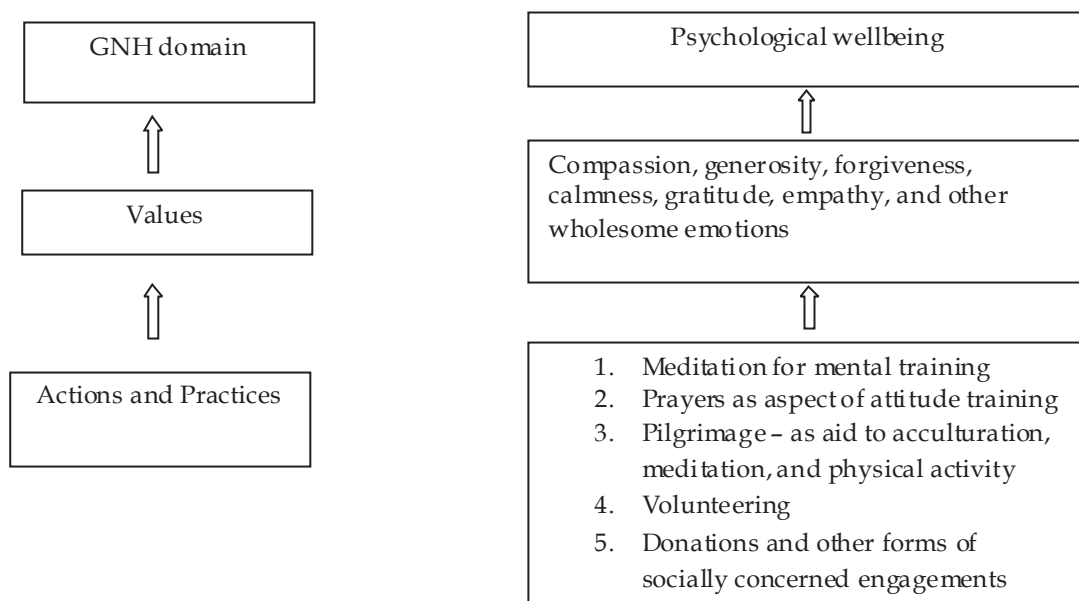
GNH domain

Values

Actions and Practices

Psychological wellbeing

Compassion, generosity, forgiveness, calmness, gratitude, empathy, and other wholesome emotions

1. Meditation for mental training
2. Prayers as aspect of attitude training
3. Pilgrimage – as aid to acculturation, meditation, and physical activity
4. Volunteering
5. Donations and other forms of socially concerned engagements